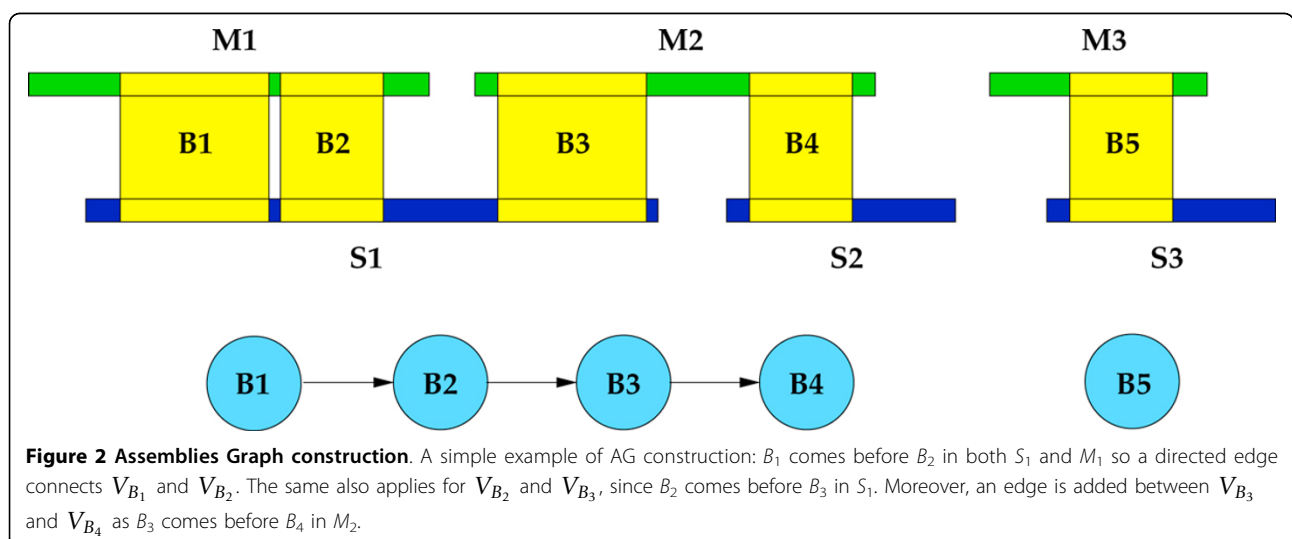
M1

M2

M3

B1

B2

B3

B4

B5

S1

S2

S3

B1

B2

B3

B4

B5

**Figure 2 Assemblies Graph construction**. A simple example of AG construction: $B_1$ comes before $B_2$ in both $S_1$ and $M_1$ so a directed edge connects $V_{B_1}$ and $V_{B_2}$. The same also applies for $V_{B_2}$ and $V_{B_3}$, since $B_2$ comes before $B_3$ in $S_1$. Moreover, an edge is added between $V_{B_3}$ and $V_{B_4}$ as $B_3$ comes before $B_4$ in $M_2$.